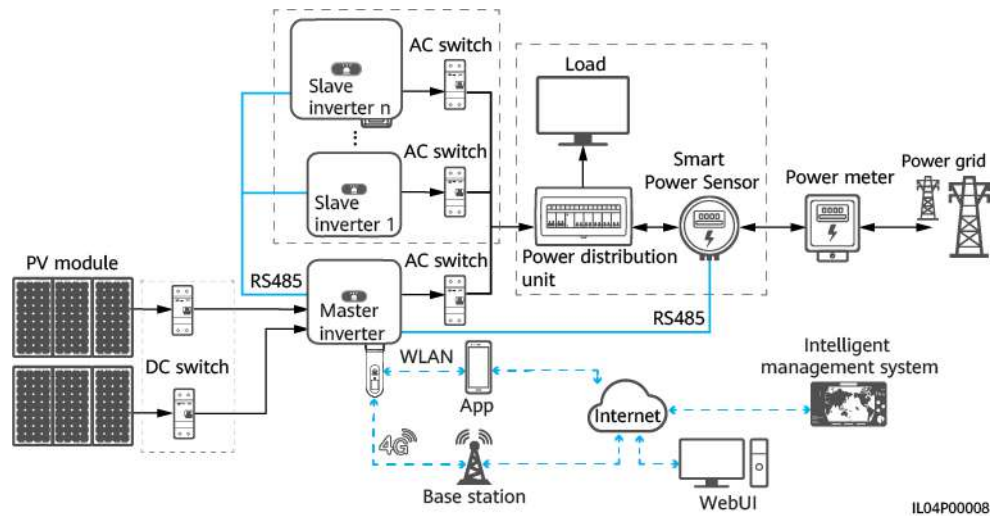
AC switch
Load
Slave inverter n
AC switch
Smart Power Sensor
Power meter
Power grid
Slave inverter 1
PV module
AC switch
Power distribution unit
RS485
Master inverter
RS485
DC switch
WLAN
Intelligent management system
App
Internet
4G
Base station
WebUI
IL04P00008